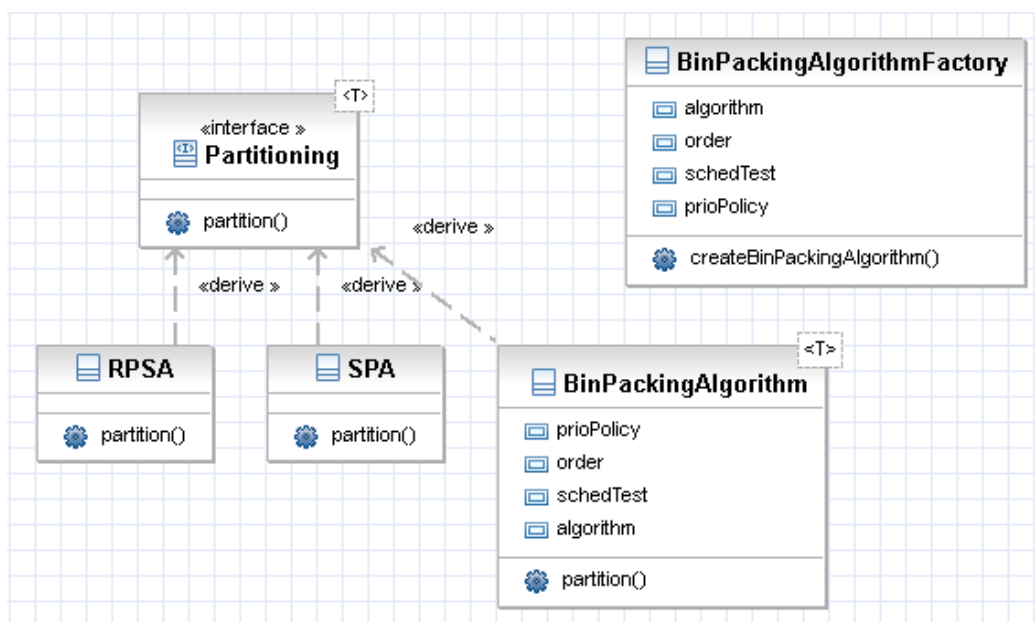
BinPackingAlgorithmFactory
algorithm
order
schedTest
prioPolicy
createBinPackingAlgorithm()

<T>
«interface »
Partitioning
partition()

«derive »
«derive »
«derive »

RPSA
partition()

SPA
partition()

<T>
BinPackingAlgorithm
prioPolicy
order
schedTest
algorithm
partition()